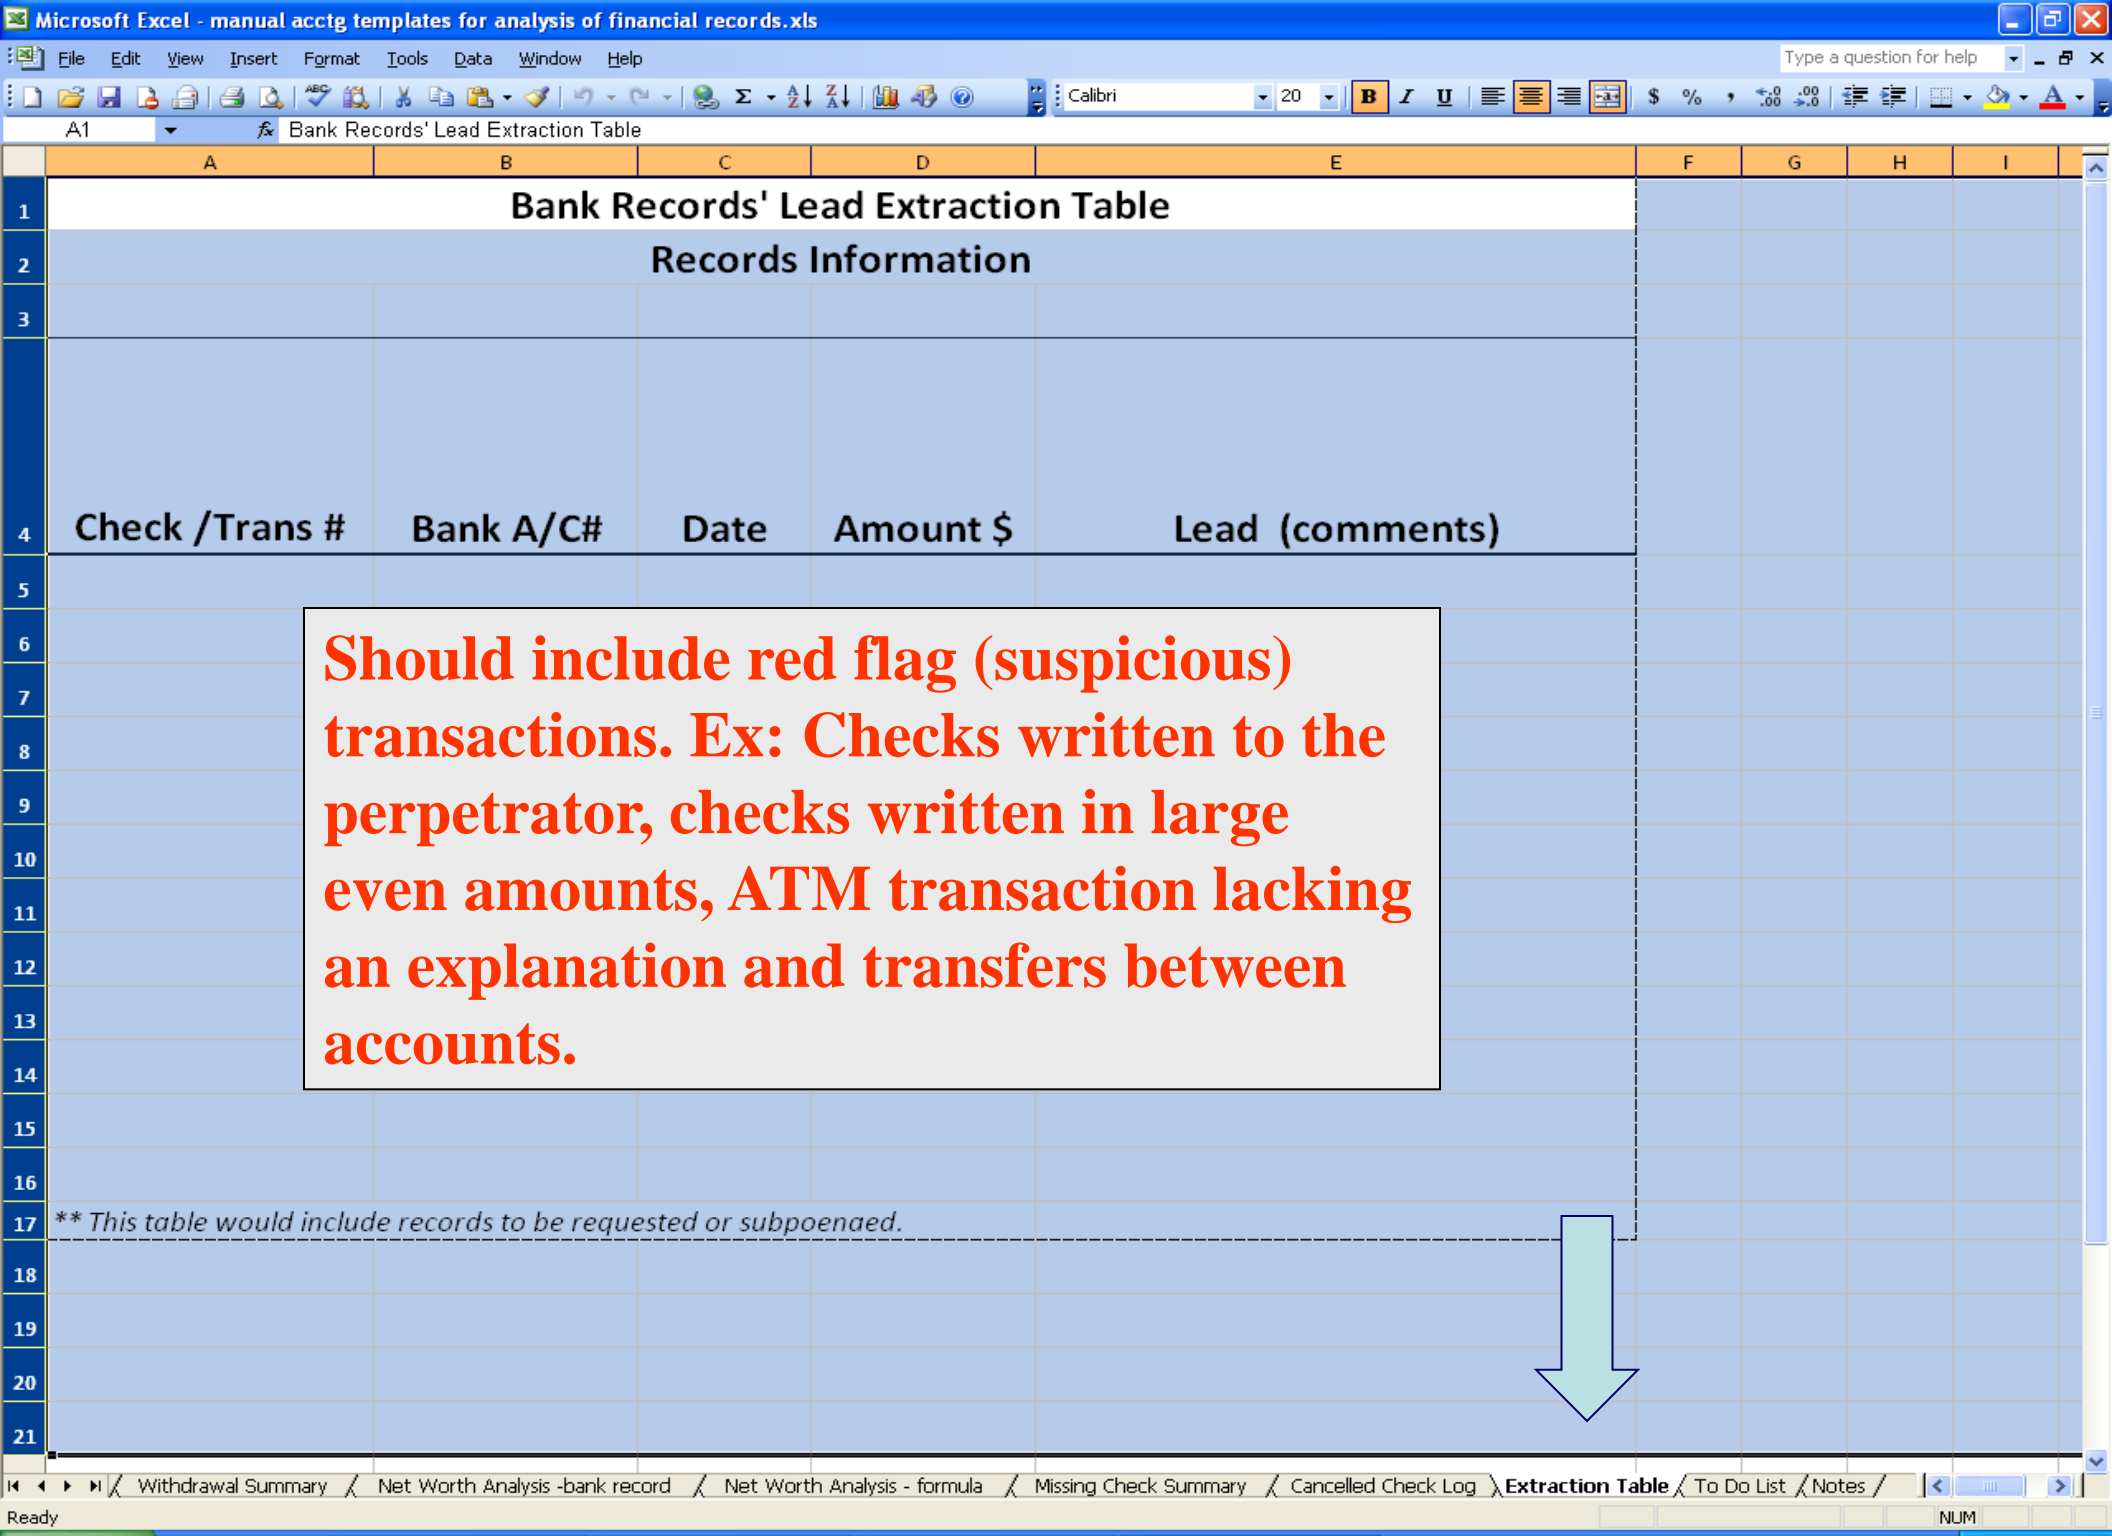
Microsoft Excel - manual acctg templates for analysis of financial records.xls

File Edit View Insert Format Tools Data Window Help

Type a question for help

Calibri 20

A1 Bank Records' Lead Extraction Table

| | A | B | C | D | E | F | G | H | I |
|---|---|---|---|---|---|---|---|---|---|
| 1 | Bank Records' Lead Extraction Table | | | | | | | | |
| 2 | Records Information | | | | | | | | |
| 3 | | | | | | | | | |
| 4 | Check /Trans # | Bank A/C# | Date | Amount $ | Lead (comments) | | | | |

Should include red flag (suspicious) transactions. Ex: Checks written to the perpetrator, checks written in large even amounts, ATM transaction lacking an explanation and transfers between accounts.

** This table would include records to be requested or subpoenaed.

Withdrawal Summary / Net Worth Analysis -bank record / Net Worth Analysis - formula / Missing Check Summary / Cancelled Check Log / Extraction Table / To Do List / Notes

Ready NUM